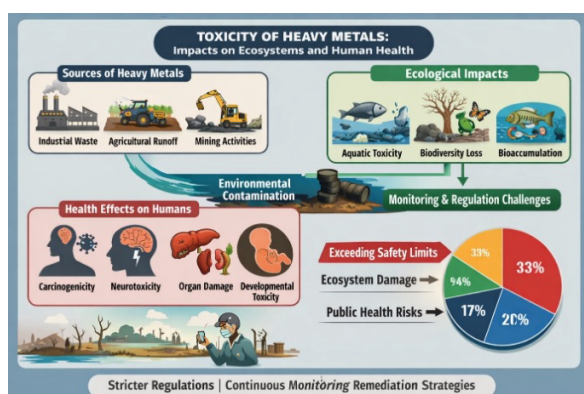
TOXICITY OF HEAVY METALS:
Impacts on Ecosystems and Human Health

Sources of Heavy Metals

Industrial Waste
Agricultural Runoff
Mining Activities

Ecological Impacts

Aquatic Toxicity
Biodiversity Loss
Bioaccumulation

Environmental Contamination

Monitoring & Regulation Challenges

Health Effects on Humans

Carcinogenicity
Neurotoxicity
Organ Damage
Developmental Toxicity

Exceeding Safety Limits

Ecosystem Damage

Public Health Risks

33%
33%
94%
17%
20%

Stricter Regulations | Continuous Monitoring Remediation Strategies